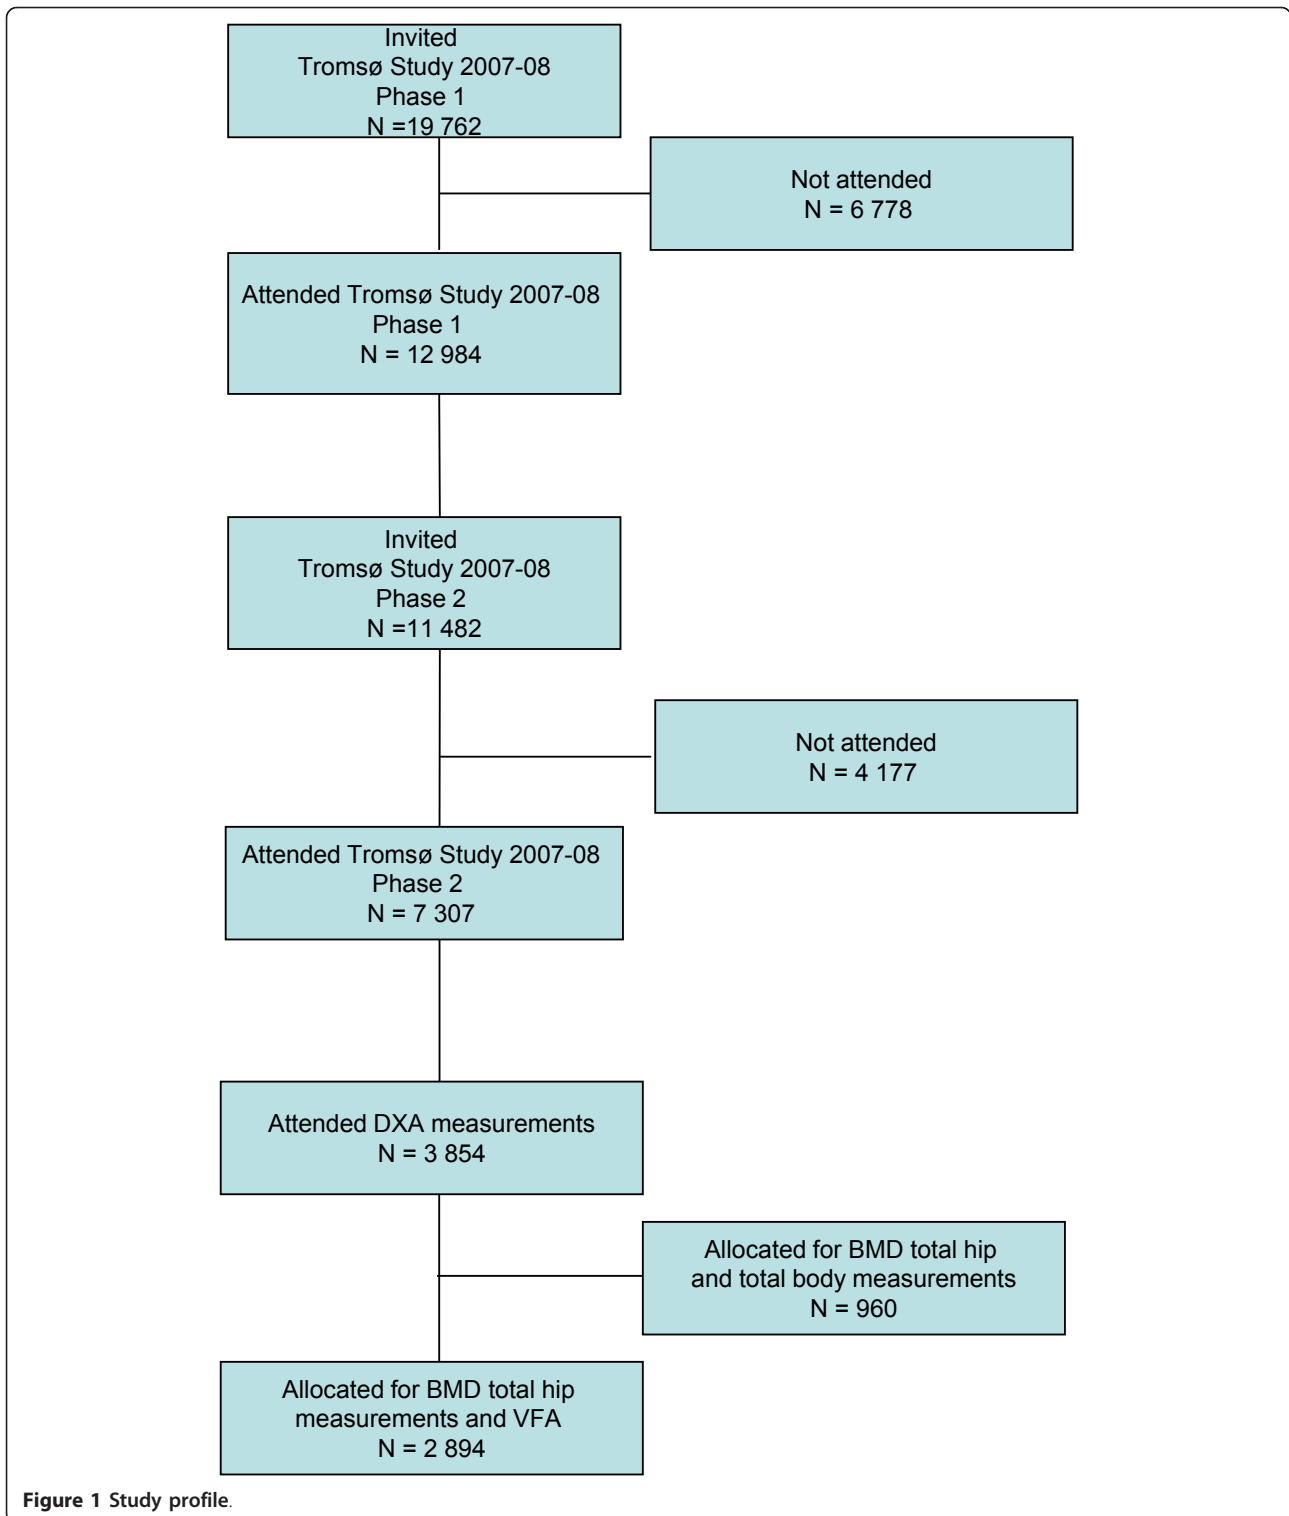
Invited
Tromsø Study 2007-08
Phase 1
N =19 762

Not attended
N = 6 778

Attended Tromsø Study 2007-08
Phase 1
N = 12 984

Invited
Tromsø Study 2007-08
Phase 2
N =11 482

Not attended
N = 4 177

Attended Tromsø Study 2007-08
Phase 2
N = 7 307

Attended DXA measurements
N = 3 854

Allocated for BMD total hip and total body measurements
N = 960

Allocated for BMD total hip measurements and VFA
N = 2 894

Figure 1 Study profile.